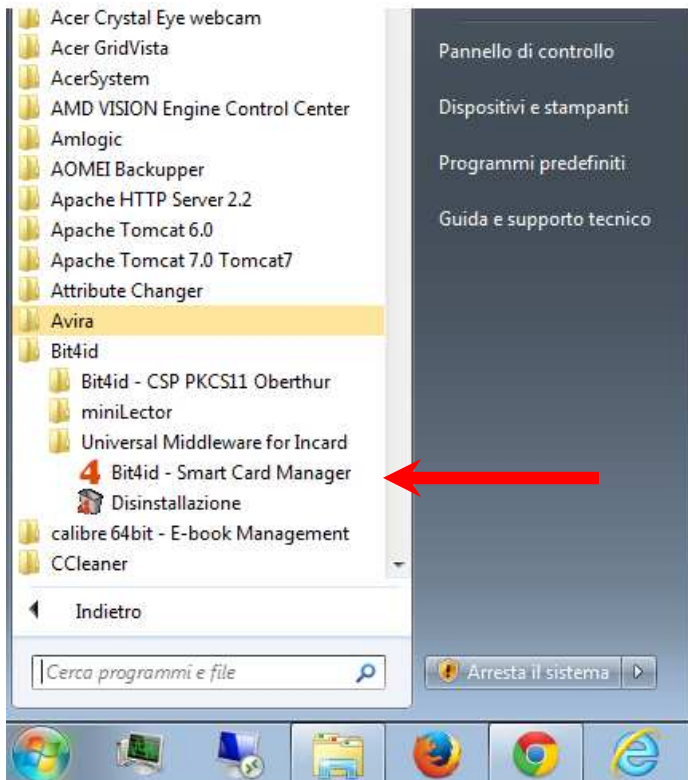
Acer Crystal Eye webcam
Acer GridVista
AcerSystem
AMD VISION Engine Control Center
Amlogic
AOMEI Backupper
Apache HTTP Server 2.2
Apache Tomcat 6.0
Apache Tomcat 7.0 Tomcat7
Attribute Changer
Avira
Bit4id
Bit4id - CSP PKCS11 Oberthur
miniLector
Universal Middleware for Incard
Bit4id - Smart Card Manager
Disinstallazione
calibre 64bit - E-book Management
CCleaner

Indietro

Cerca programmi e file

Pannello di controllo
Dispositivi e stampanti
Programmi predefiniti
Guida e supporto tecnico

Arresta il sistema